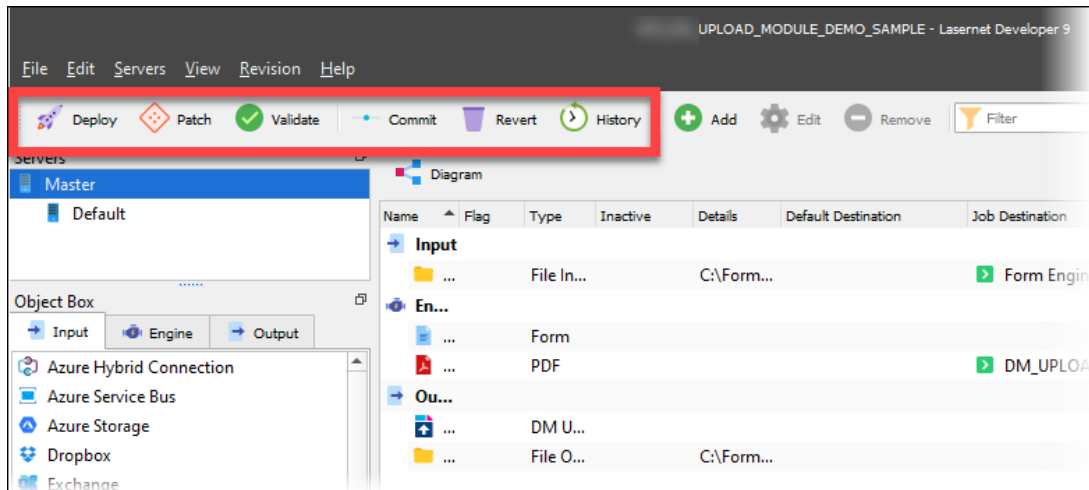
UPLOAD_MODULE_DEMO_SAMPLE - Lasernet Developer 9

File Edit Servers View Revision Help

Deploy Patch Validate Commit Revert History Add Edit Remove Filter

Servers

Master

Default

Diagram

| Name | Flag | Type | Inactive | Details | Default Destination | Job Destination |
|---|---|---|---|---|---|---|
| Input | | | | | | |
| ... | | File In... | | C:\Form... | | Form Engin |
| En... | | | | | | |
| ... | | Form | | | | |
| ... | | PDF | | | | DM_UPLOA |
| Ou... | | | | | | |
| ... | | DM U... | | | | |
| ... | | File O... | | C:\Form... | | |

Object Box

Input Engine Output

Azure Hybrid Connection
Azure Service Bus
Azure Storage
Dropbox
Exchange